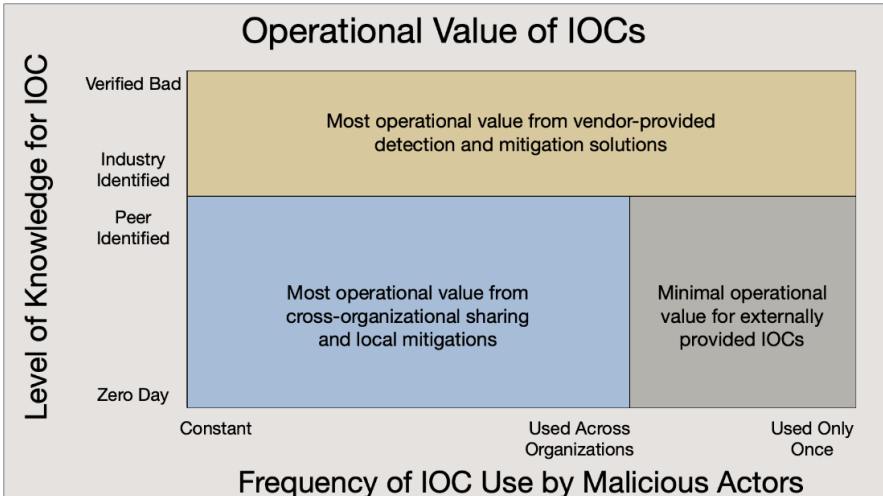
Operational Value of IOCs

Level of Knowledge for IOC

Verified Bad

Industry Identified

Peer Identified

Zero Day

Most operational value from vendor-provided detection and mitigation solutions

Most operational value from cross-organizational sharing and local mitigations

Minimal operational value for externally provided IOCs

Constant

Used Across Organizations

Used Only Once

Frequency of IOC Use by Malicious Actors